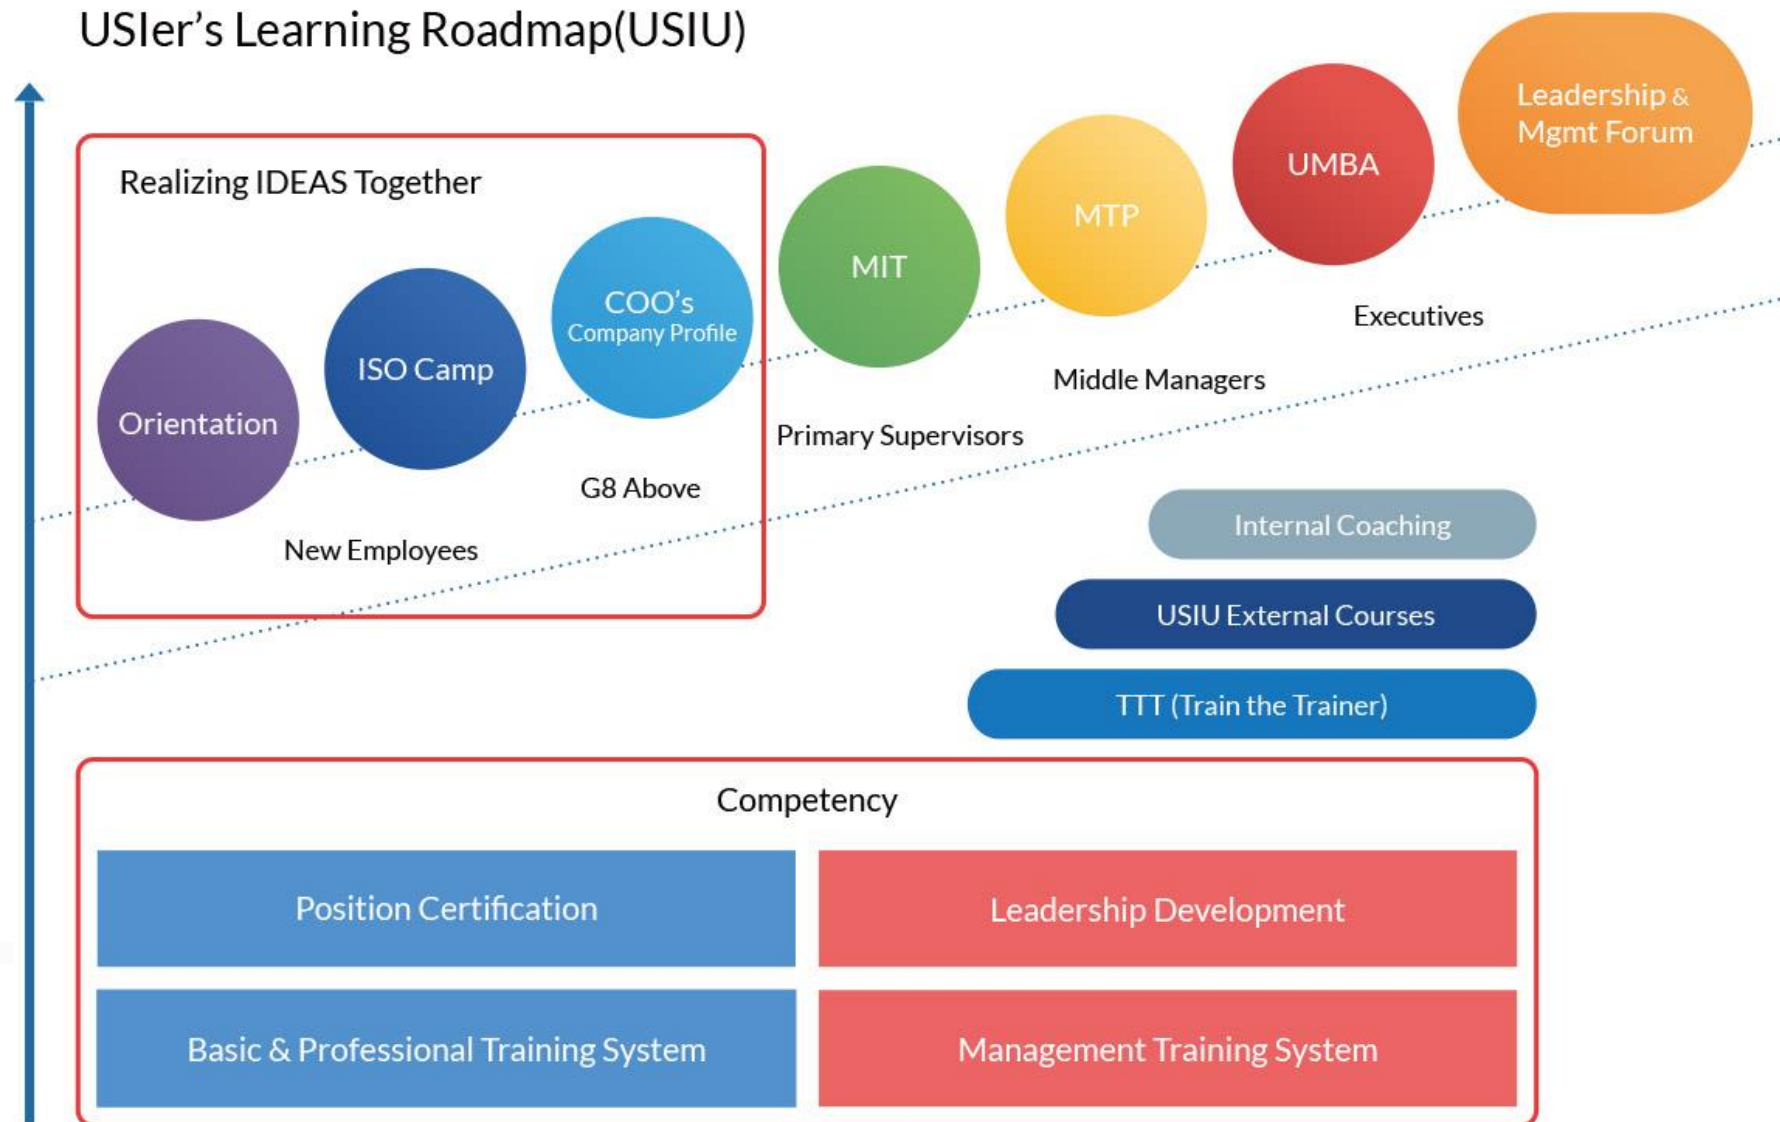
USIer's Learning Roadmap(USIU)

Realizing IDEAS Together

Orientation

ISO Camp

COO's
Company Profile

New Employees

G8 Above

MIT

Primary Supervisors

MTP

Middle Managers

UMBA

Executives

Leadership & Mgmt Forum

Internal Coaching

USIU External Courses

TTT (Train the Trainer)

Competency

| Position Certification | Leadership Development |
|---|---|
| Basic & Professional Training System | Management Training System |